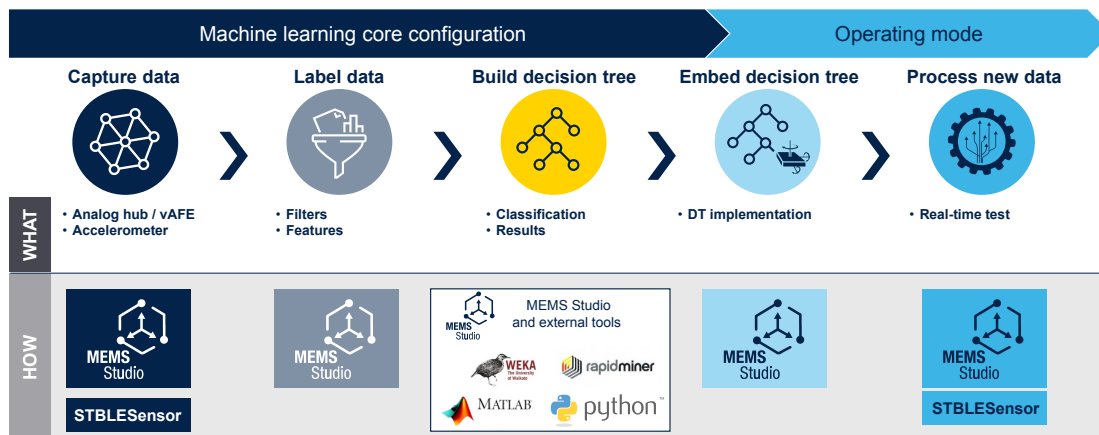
Machine learning core configuration

Operating mode

Capture data

• Analog hub / vAFE
• Accelerometer

Label data

• Filters
• Features

Build decision tree

• Classification
• Results

Embed decision tree

• DT implementation

Process new data

• Real-time test

WHAT

HOW

MEMS Studio

STBLESensor

MEMS Studio

MEMS Studio

MEMS Studio and external tools

WEKA The University of Waikato

rapidminer

MATLAB

python™

MEMS Studio

MEMS Studio

STBLESensor